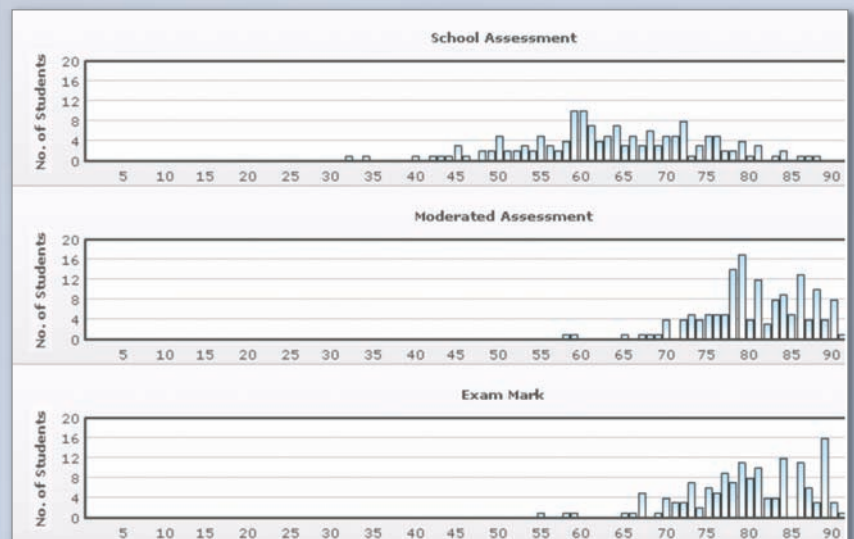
School Assessment

No. of Students

20
16
12
8
4
0

5 10 15 20 25 30 35 40 45 50 55 60 65 70 75 80 85 90

Moderated Assessment

No. of Students

20
16
12
8
4
0

5 10 15 20 25 30 35 40 45 50 55 60 65 70 75 80 85 90

Exam Mark

No. of Students

20
16
12
8
4
0

5 10 15 20 25 30 35 40 45 50 55 60 65 70 75 80 85 90